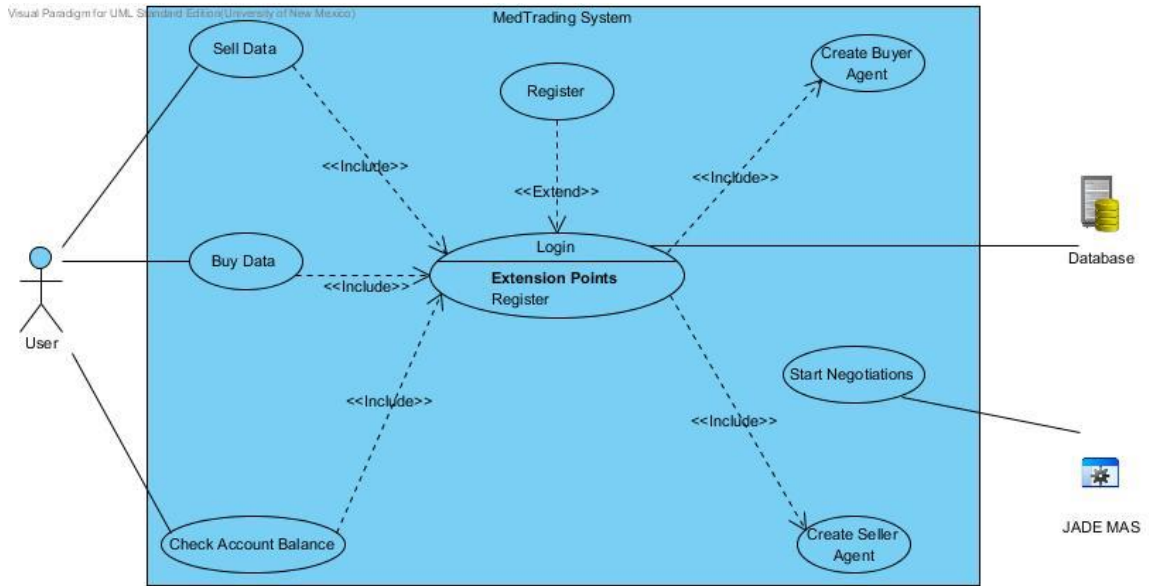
Visual Paradigm for UML Standard Edition(University of New Mexico)

MedTrading System

Sell Data

Register

Create Buyer Agent

<<Include>>

<<Extend>>

<<Include>>

Login

Extension Points

Register

Buy Data

<<Include>>

Database

User

Start Negotiations

<<Include>>

<<Include>>

JADE MAS

Check Account Balance

Create Seller Agent